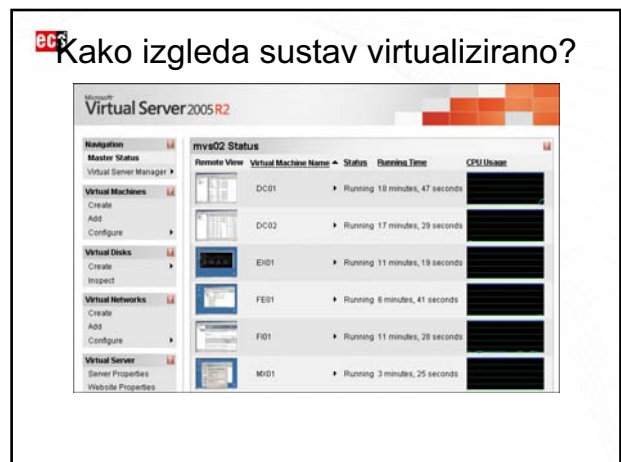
Kako izgleda sustav virtualizirano?

Microsoft Virtual Server 2005 R2

Navigation
Master Status
Virtual Server Manager
Virtual Machines
Create
Add
Configure
Virtual Disks
Create
Inspect
Virtual Networks
Create
Add
Configure
Virtual Server
Server Properties
Website Properties

mvs02 Status

| Remote View | Virtual Machine Name ▲ | Status | Running Time | CPU Usage |
|---|---|---|---|---|
| | DC01 | Running | 18 minutes, 47 seconds | |
| | DC02 | Running | 17 minutes, 29 seconds | |
| | EX01 | Running | 11 minutes, 19 seconds | |
| | FE01 | Running | 6 minutes, 41 seconds | |
| | FI01 | Running | 11 minutes, 28 seconds | |
| | MX01 | Running | 3 minutes, 25 seconds | |